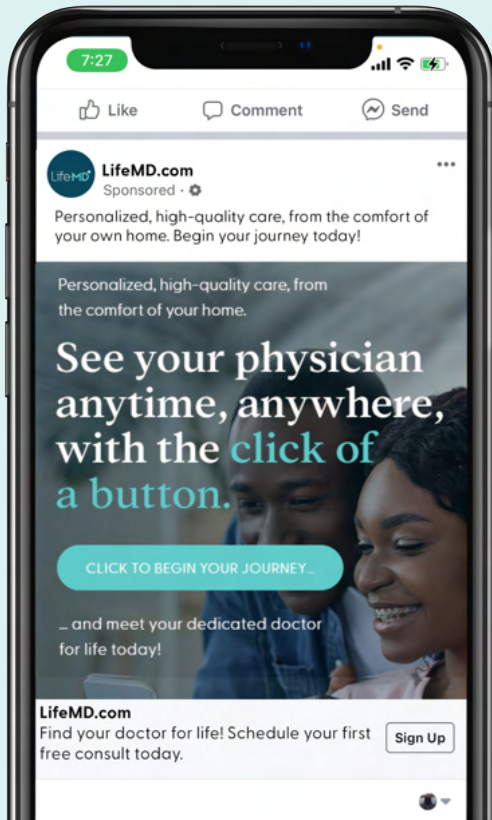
7:27

Like Comment Send

LifeMD

LifeMD.com
Sponsored ·

Personalized, high-quality care, from the comfort of your own home. Begin your journey today!

Personalized, high-quality care, from the comfort of your home.

See your physician anytime, anywhere, with the click of a button.

CLICK TO BEGIN YOUR JOURNEY...

... and meet your dedicated doctor for life today!

LifeMD.com
Find your doctor for life! Schedule your first free consult today.

Sign Up